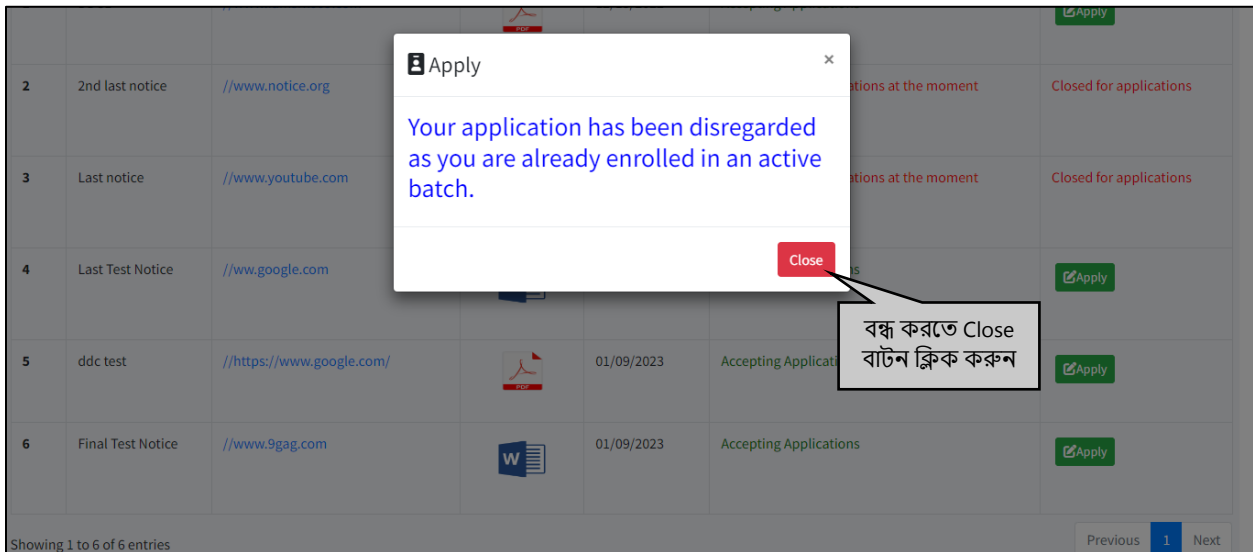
Apply

| | | | | | | |
|---|---|---|---|---|---|---|
| | | | PDF | | | Apply |
| 2 | 2nd last notice | //www.notice.org | | | ations at the moment | Closed for applications |
| 3 | Last notice | //www.youtube.com | | | ations at the moment | Closed for applications |
| 4 | Last Test Notice | //ww.google.com | | | s | Apply |
| 5 | ddc test | //https://www.google.com/ | PDF | 01/09/2023 | Accepting Applicati | Apply |
| 6 | Final Test Notice | //www.9gag.com | W | 01/09/2023 | Accepting Applications | Apply |

Apply ×

Your application has been disregarded as you are already enrolled in an active batch.

Close

বন্ধ করতে Close বাটন ক্লিক করুন

Showing 1 to 6 of 6 entries

Previous 1 Next